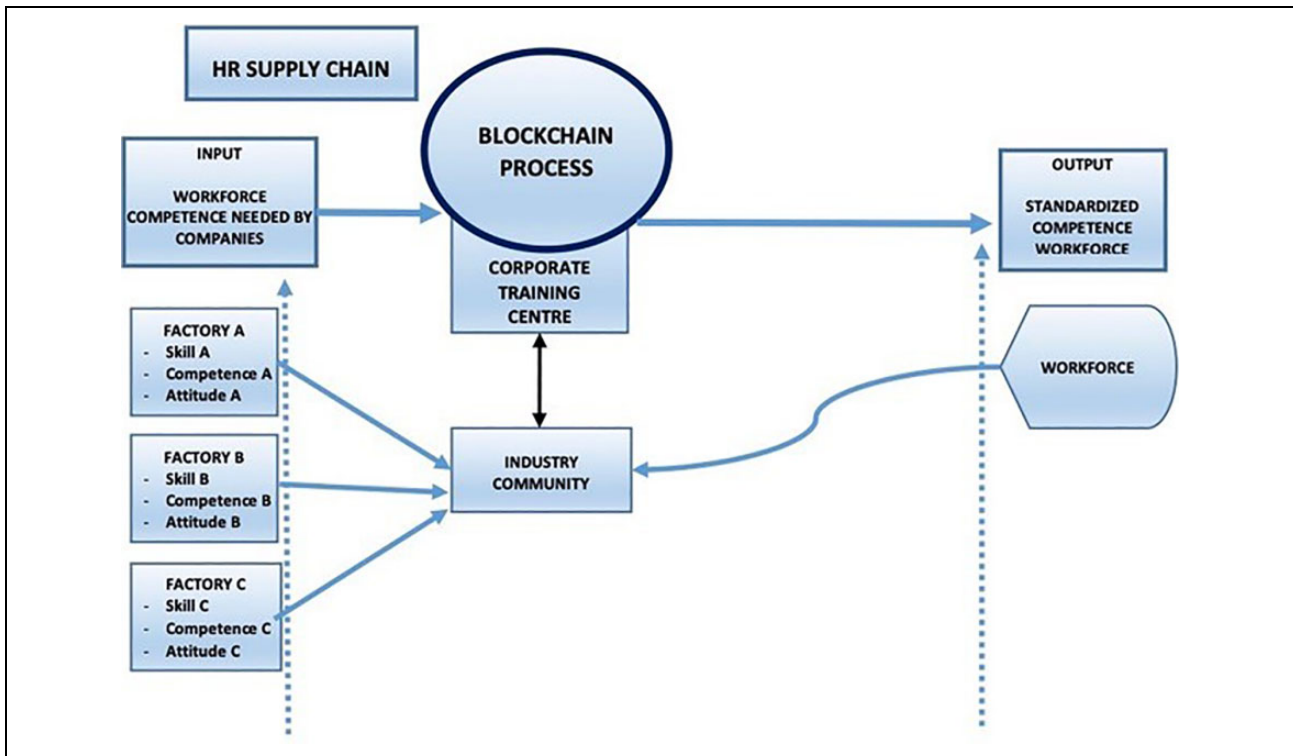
HR SUPPLY CHAIN

INPUT

WORKFORCE COMPETENCE NEEDED BY COMPANIES

BLOCKCHAIN PROCESS

CORPORATE TRAINING CENTRE

OUTPUT

STANDARDIZED COMPETENCE WORKFORCE

FACTORY A
- Skill A
- Competence A
- Attitude A

FACTORY B
- Skill B
- Competence B
- Attitude B

FACTORY C
- Skill C
- Competence C
- Attitude C

INDUSTRY COMMUNITY

WORKFORCE